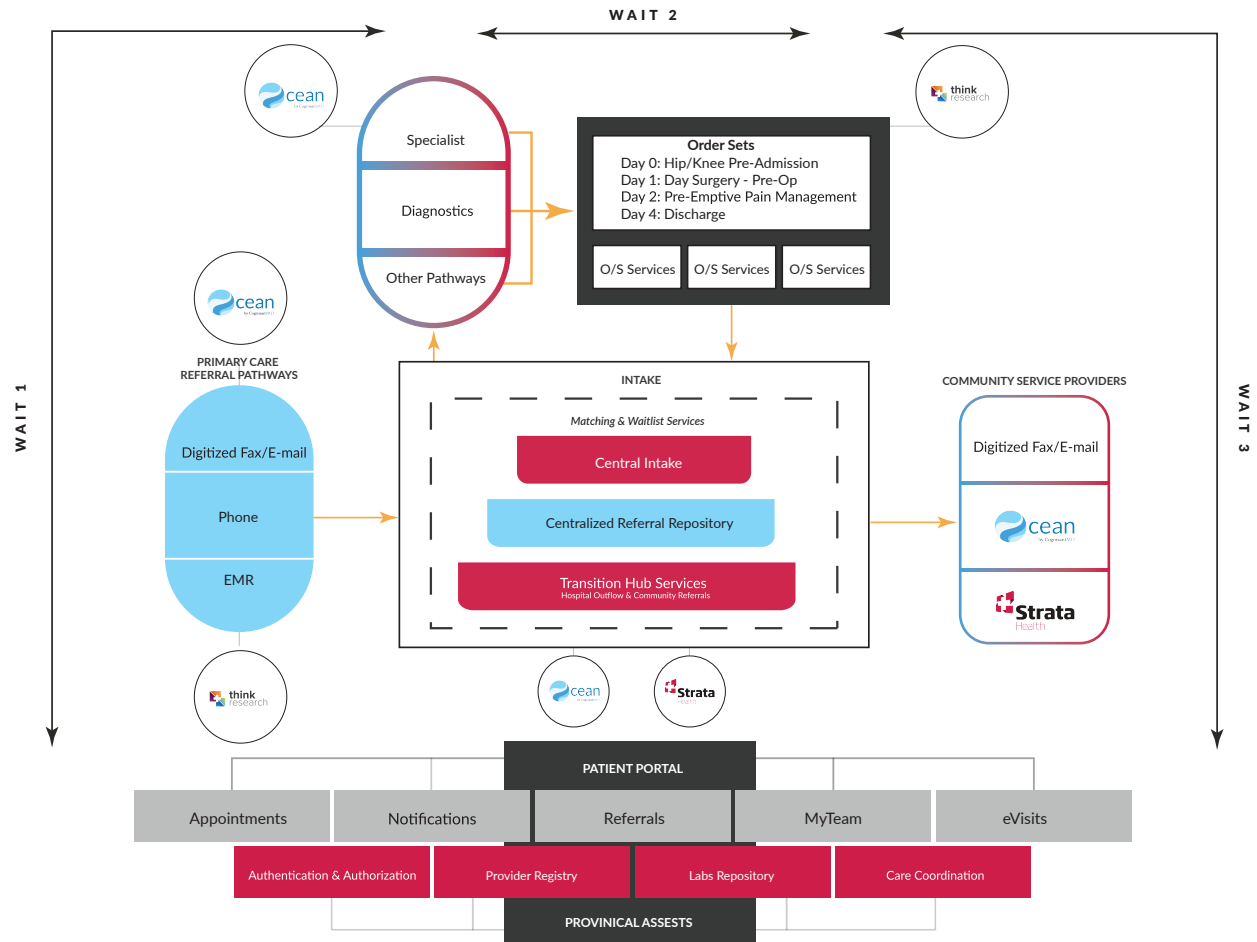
WAIT 2

WAIT 1

WAIT 3

cean

think research

Specialist

Diagnostics

Other Pathways

Order Sets
Day 0: Hip/Knee Pre-Admission
Day 1: Day Surgery - Pre-Op
Day 2: Pre-Emptive Pain Management
Day 4: Discharge

O/S Services
O/S Services
O/S Services

cean

PRIMARY CARE REFERRAL PATHWAYS

Digitized Fax/E-mail

Phone

EMR

think research

INTAKE

Matching & Waitlist Services

Central Intake

Centralized Referral Repository

Transition Hub Services
Hospital Outflow & Community Referrals

cean

Strata Health

COMMUNITY SERVICE PROVIDERS

Digitized Fax/E-mail

cean

Strata Health

PATIENT PORTAL

| Appointments | Notifications | Referrals | MyTeam | eVisits |
|---|---|---|---|---|

| Authentication & Authorization | Provider Registry | Labs Repository | Care Coordination |
|---|---|---|---|

PROVINICAL ASSESTS